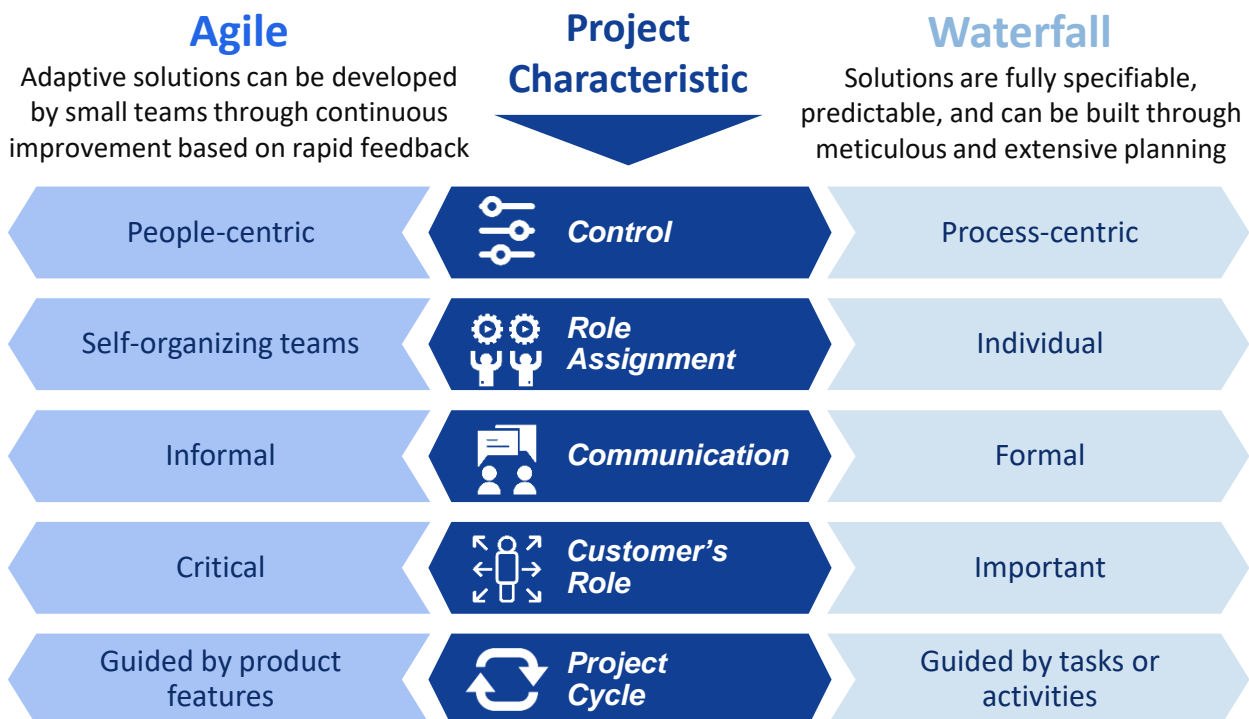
Agile
Adaptive solutions can be developed by small teams through continuous improvement based on rapid feedback

Project Characteristic

Waterfall
Solutions are fully specifiable, predictable, and can be built through meticulous and extensive planning

People-centric | Control | Process-centric

Self-organizing teams | Role Assignment | Individual

Informal | Communication | Formal

Critical | Customer's Role | Important

Guided by product features | Project Cycle | Guided by tasks or activities